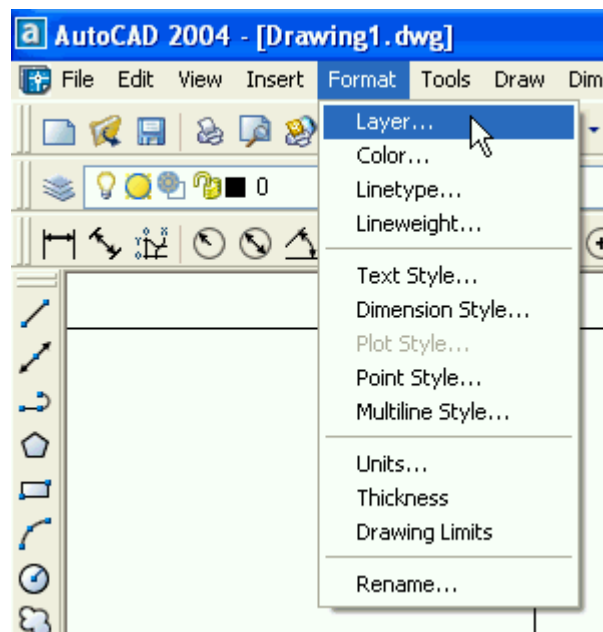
AutoCAD 2004 - [Drawing1.dwg]

File Edit View Insert Format Tools Draw Dim

0

Layer...
Color...
Linetype...
Lineweight...

Text Style...
Dimension Style...
Plot Style...
Point Style...
Multiline Style...

Units...
Thickness
Drawing Limits

Rename...